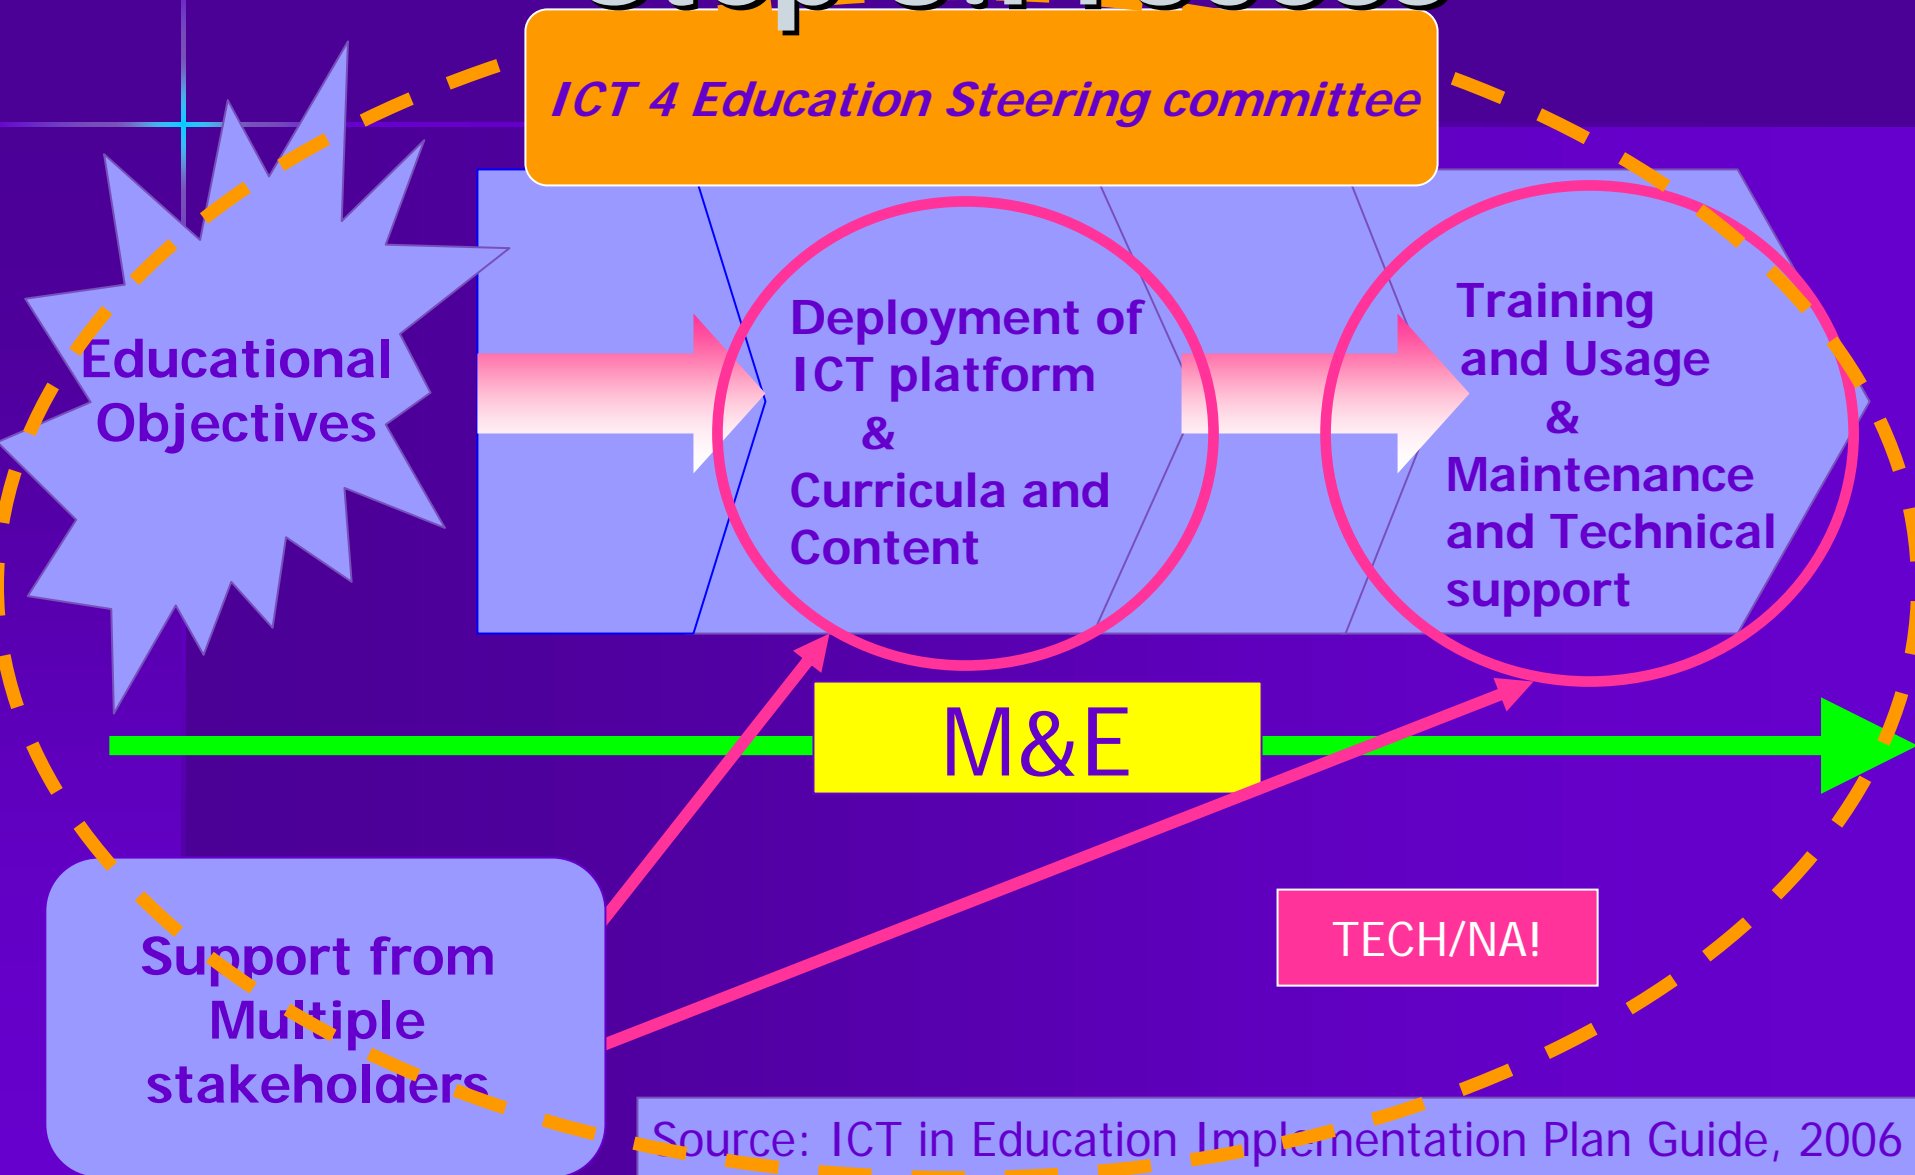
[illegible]

ICT 4 Education Steering committee

Educational Objectives

Deployment of ICT platform & Curricula and Content

Training and Usage & Maintenance and Technical support

M&E

Support from Multiple stakeholders

TECH/NA!

Source: ICT in Education Implementation Plan Guide, 2006